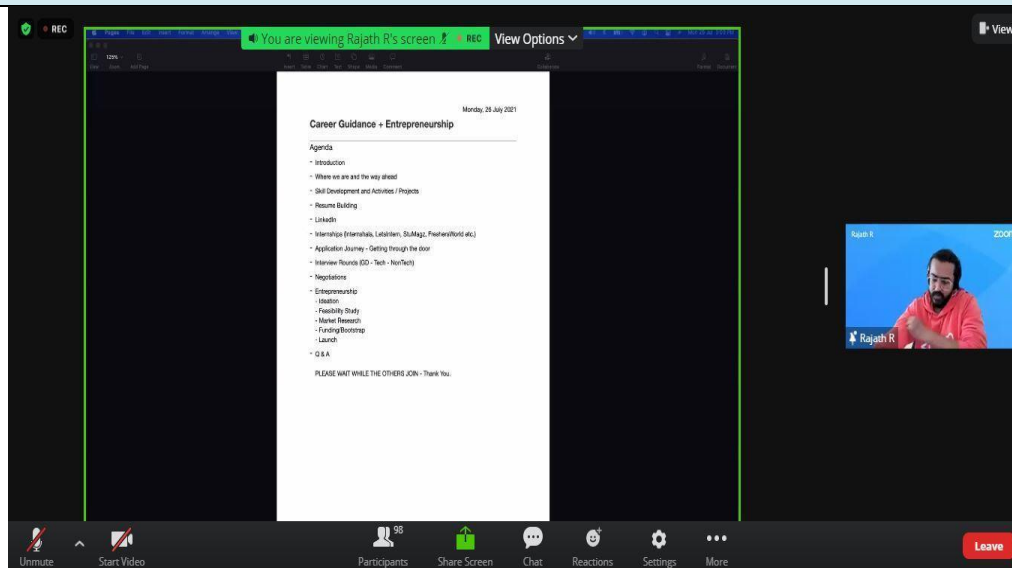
REC

You are viewing Rajath R's screen REC View Options

View

Monday, 26 July 2021

Career Guidance + Entrepreneurship

Agenda

- Introduction
- Where we are and the way ahead
- Skill Development and Activities / Projects
- Resume Building
- LinkedIn
- Internships (Internshala, LetsIntern, StuMagz, FreshersWorld etc.)
- Application Journey - Getting through the door
- Interview Rounds (GD - Tech - NonTech)
- Negotiations
- Entrepreneurship
 - Ideation
 - Feasibility Study
 - Market Research
 - Funding/Bootstrap
 - Launch
- Q & A

PLEASE WAIT WHILE THE OTHERS JOIN - Thank You.

Rajath R zoom

Rajath R

Unmute Start Video 98 Participants Share Screen Chat Reactions Settings More Leave